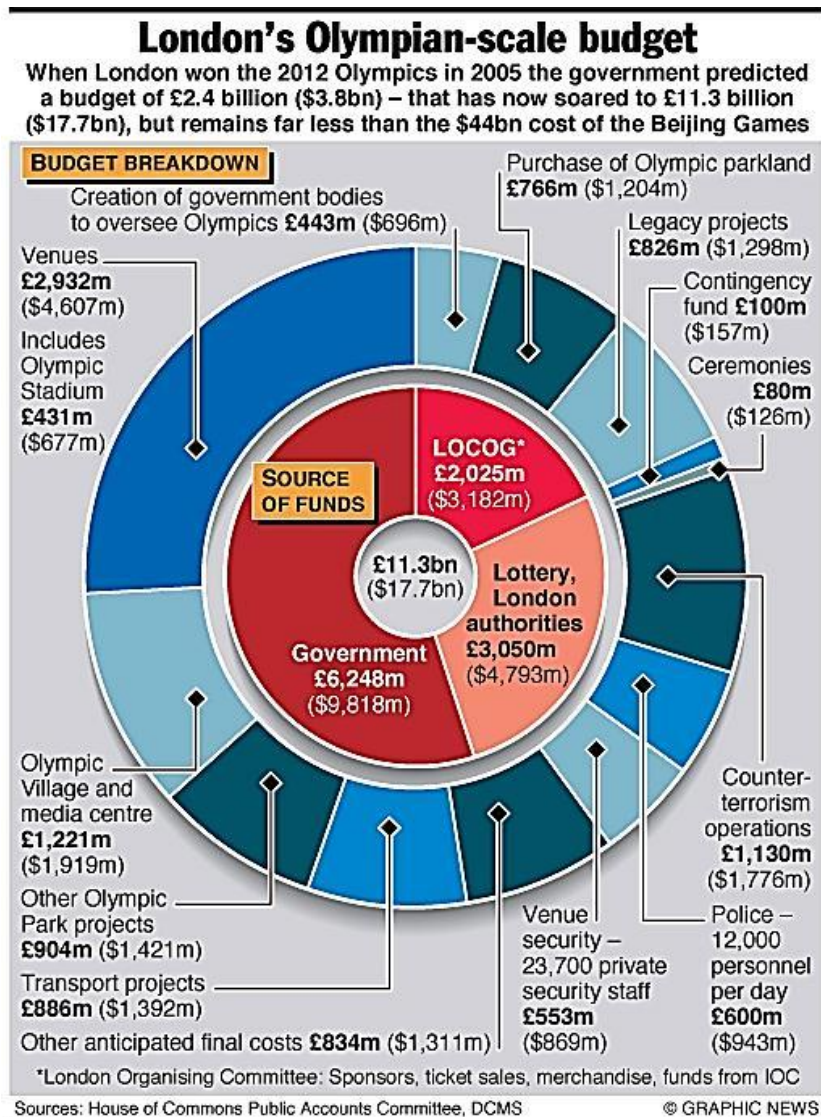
London's Olympian-scale budget

When London won the 2012 Olympics in 2005 the government predicted a budget of £2.4 billion ($3.8bn) – that has now soared to £11.3 billion ($17.7bn), but remains far less than the $44bn cost of the Beijing Games

BUDGET BREAKDOWN

Creation of government bodies to oversee Olympics £443m ($696m)

Purchase of Olympic parkland £766m ($1,204m)

Legacy projects £826m ($1,298m)

Contingency fund £100m ($157m)

Ceremonies £80m ($126m)

Venues £2,932m ($4,607m) Includes Olympic Stadium £431m ($677m)

SOURCE OF FUNDS

LOCOG* £2,025m ($3,182m)

£11.3bn ($17.7bn)

Lottery, London authorities £3,050m ($4,793m)

Government £6,248m ($9,818m)

Olympic Village and media centre £1,221m ($1,919m)

Other Olympic Park projects £904m ($1,421m)

Transport projects £886m ($1,392m)

Other anticipated final costs £834m ($1,311m)

Counter-terrorism operations £1,130m ($1,776m)

Venue security – 23,700 private security staff £553m ($869m)

Police – 12,000 personnel per day £600m ($943m)

*London Organising Committee: Sponsors, ticket sales, merchandise, funds from IOC

Sources: House of Commons Public Accounts Committee, DCMS

© GRAPHIC NEWS